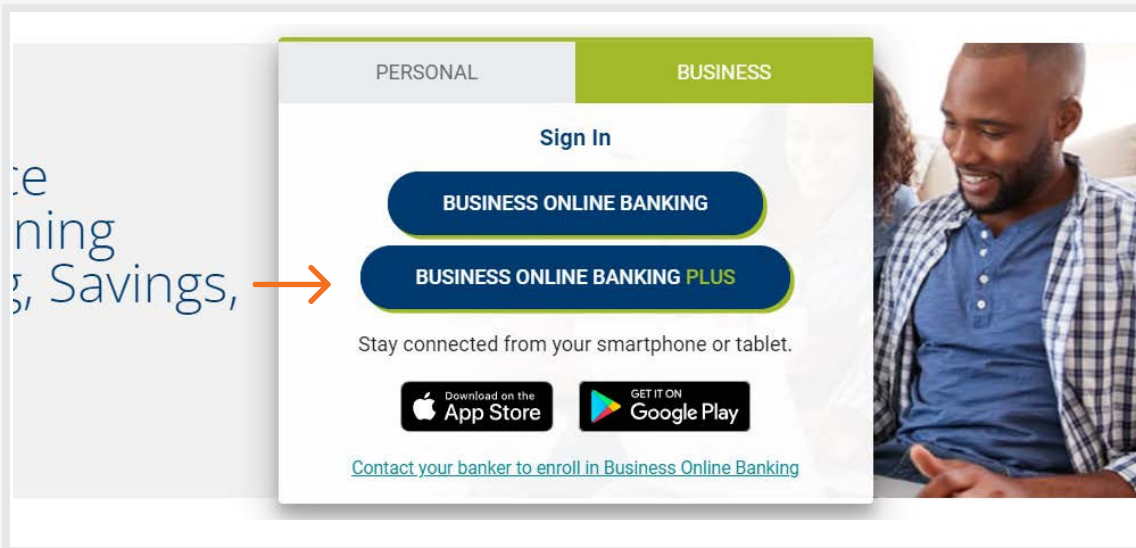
ce
ning
g, Savings,

PERSONAL
BUSINESS

Sign In

BUSINESS ONLINE BANKING

BUSINESS ONLINE BANKING PLUS

Stay connected from your smartphone or tablet.

Download on the App Store

GET IT ON Google Play

Contact your banker to enroll in Business Online Banking